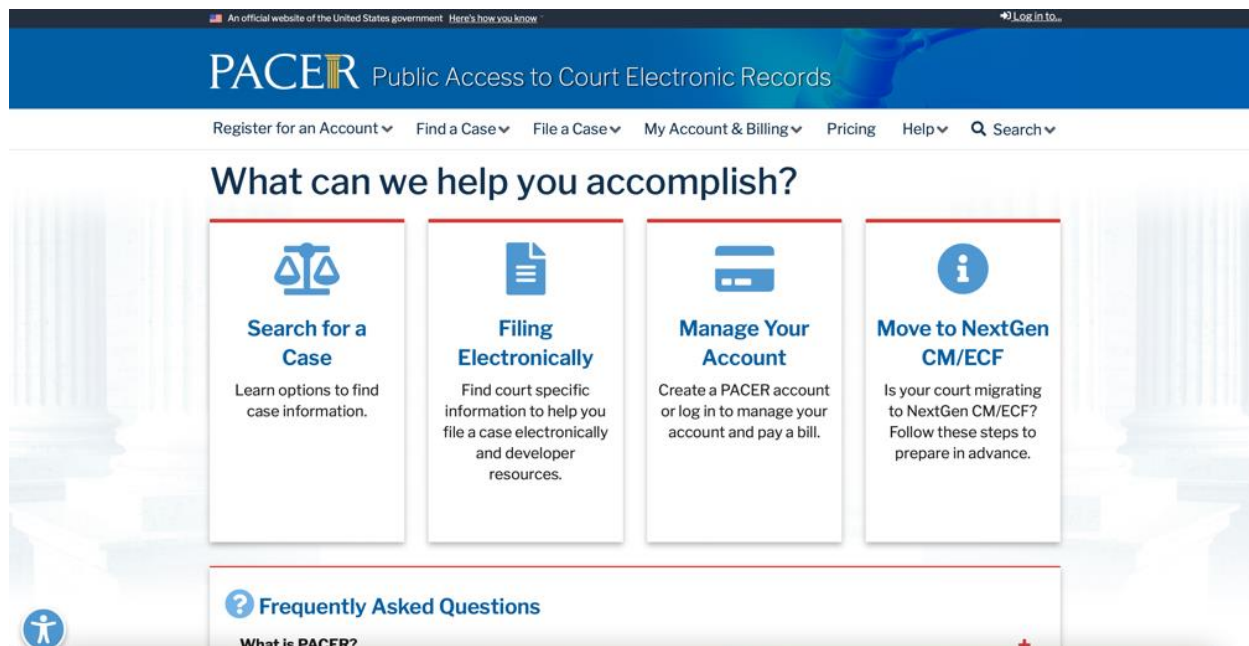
An official website of the United States government Here's how you know

Log in to...

PACER Public Access to Court Electronic Records

Register for an Account Find a Case File a Case My Account & Billing Pricing Help Search

What can we help you accomplish?

Search for a Case
Learn options to find case information.

Filing Electronically
Find court specific information to help you file a case electronically and developer resources.

Manage Your Account
Create a PACER account or log in to manage your account and pay a bill.

Move to NextGen CM/ECF
Is your court migrating to NextGen CM/ECF? Follow these steps to prepare in advance.

Frequently Asked Questions

What is PACER?